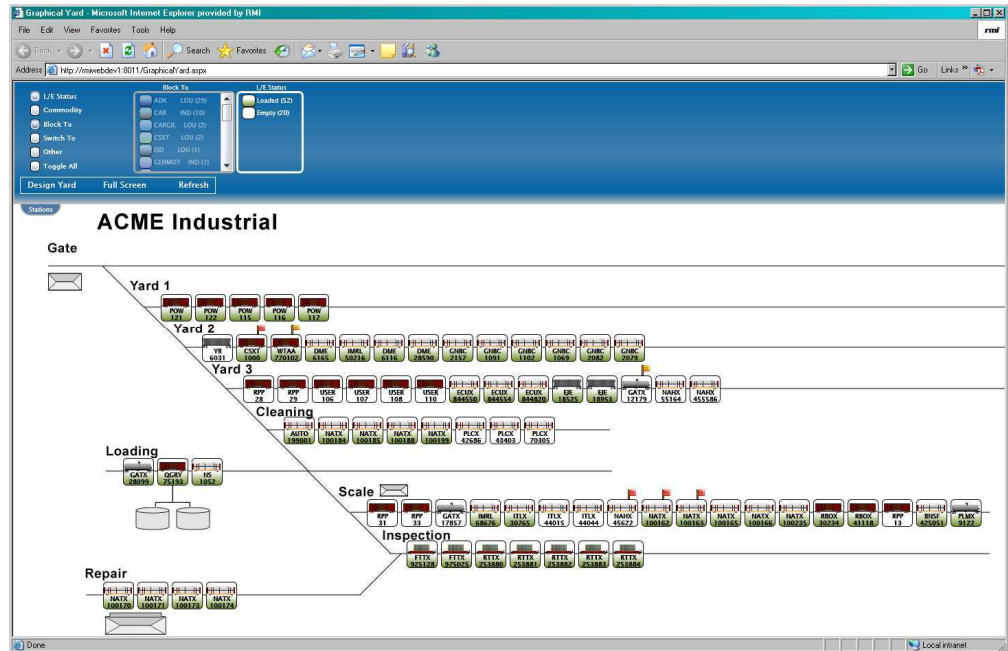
Graphical Yard - Microsoft Internet Explorer provided by RMI

File Edit View Favorites Tools Help

Back Search Favorites

Address http://rmiwebdev1:8011/GraphicalYard.aspx

Go Links

L/E Status
Commodity
Block To
Switch To
Other
Toggle All

Block To
ADK LOU (23)
CAR IND (10)
CARGIL LOU (2)
CSXT LOU (2)
DID LOU (1)
GENMOT IND (1)

L/E Status
Loaded (52)
Empty (20)

Design Yard Full Screen Refresh

Stations

ACME Industrial

Gate

Yard 1

POW 121 POW 122 POW 115 POW 116 POW 117

Yard 2

YB 6031 CSXT 1000 WTAA 770102 DME 6165 IMRL 50216 DME 6116 DME 28590 GNBC 2157 GNBC 1091 GNBC 1102 GNBC 1069 GNBC 2082 GNBC 2079

Yard 3

RPP 28 RPP 29 USER 106 USER 107 USER 108 USER 110 ECUX 844550 ECUX 844554 ECUX 844820 EJE 18525 EJE 18953 GATX 12179 NAHX 55164 NAHX 455586

Cleaning

AUTO 139001 NATX 100184 NATX 100185 NATX 100188 NATX 100199 PLCX 42686 PLCX 43403 PLCX 70305

Loading

GATX 28099 QGRY 25193 NS 1052

Scale

RPP 31 RPP 33 GATX 17857 IMRL 68676 ITLX 30765 ITLX 44015 ITLX 44044 NAHX 45622 NATX 100162 NATX 100163 NATX 100165 NATX 100166 NATX 100235 RBOX 30234 RBOX 41118 RPP 13 BNSF 425051 PLMX 9122

Inspection

FTTX 925128 FTTX 975025 RTTX 253880 RTTX 253881 RTTX 253882 RTTX 253883 RTTX 253884

Repair

NATX 100170 NATX 100171 NATX 100173 NATX 100174

Done Local intranet